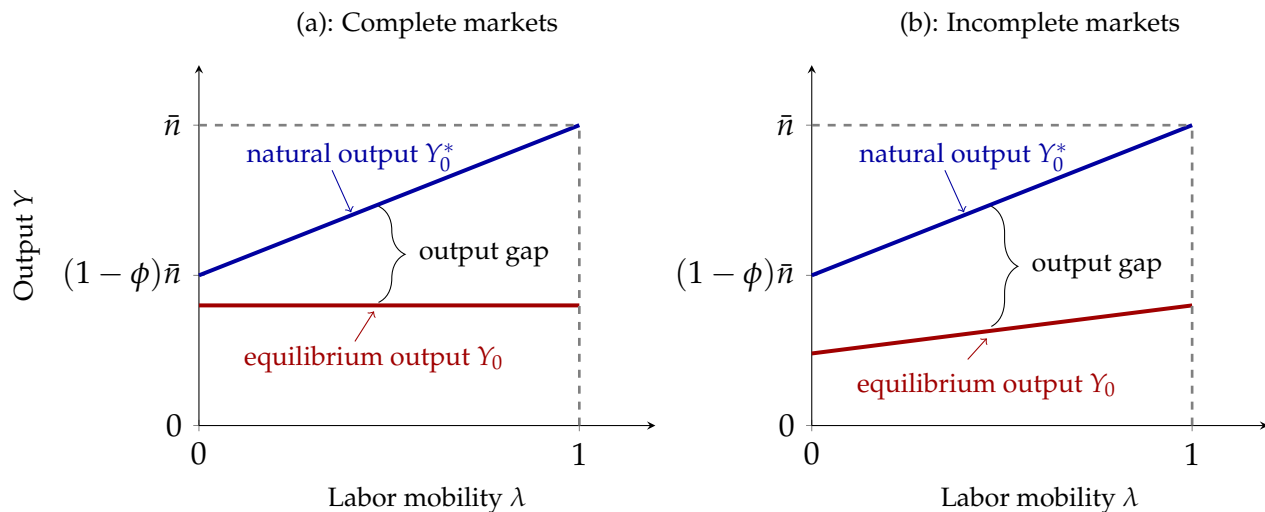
(a): Complete markets

Output $Y$

$\bar{n}$

natural output $Y_0^*$

output gap

$(1-\phi)\bar{n}$

equilibrium output $Y_0$

0

0

1

Labor mobility $\lambda$

(b): Incomplete markets

$\bar{n}$

natural output $Y_0^*$

output gap

$(1-\phi)\bar{n}$

equilibrium output $Y_0$

0

0

1

Labor mobility $\lambda$